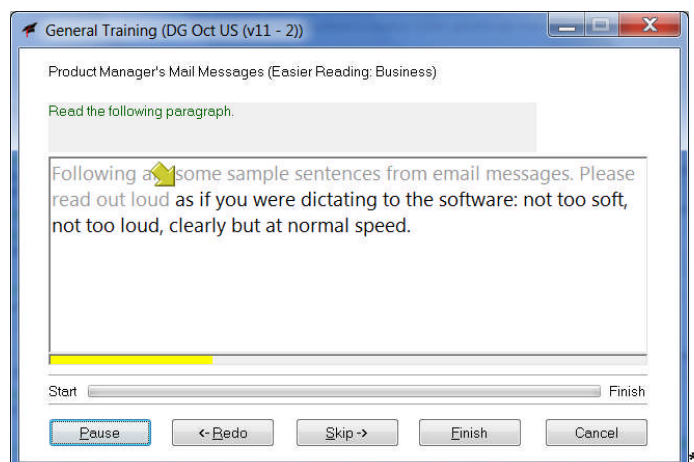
General Training (DG Oct US (v11 - 2))

Product Manager's Mail Messages (Easier Reading: Business)

Read the following paragraph.

Following a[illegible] some sample sentences from email messages. Please read out loud as if you were dictating to the software: not too soft, not too loud, clearly but at normal speed.

Start

Finish

Pause

<-Redo

Skip ->

Finish

Cancel